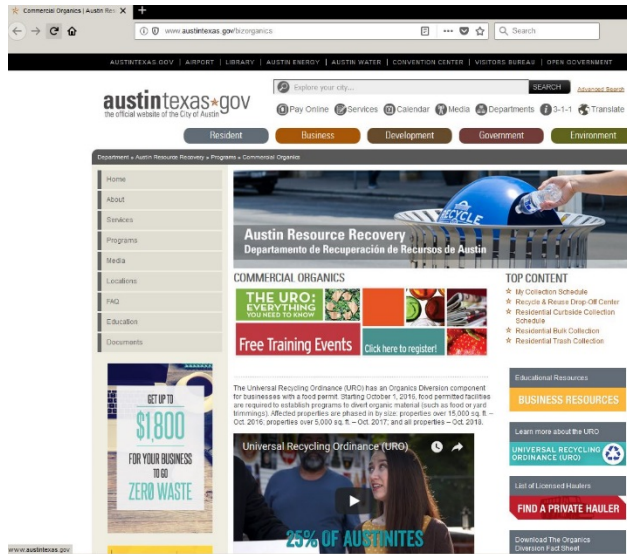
Commercial Organics | Austin Res ×

www.austintexas.gov/bizorganics

Search

AUSTINTEXAS.GOV | AIRPORT | LIBRARY | AUSTIN ENERGY | AUSTIN WATER | CONVENTION CENTER | VISITORS BUREAU | OPEN GOVERNMENT

austintexas★gov
the official website of the City of Austin

Explore your city... SEARCH Advanced Search

Pay Online Services Calendar Media Departments 3-1-1 Translate

Resident Business Development Government Environment

Department » Austin Resource Recovery » Programs » Commercial Organics

Home
About
Services
Programs
Media
Locations
FAQ
Education
Documents

GET UP TO $1,800 FOR YOUR BUSINESS TO GO ZERO WASTE

Austin Resource Recovery
Departamento de Recuperación de Recursos de Austin

COMMERCIAL ORGANICS

THE URO: EVERYTHING YOU NEED TO KNOW

Free Training Events

Click here to register!

The Universal Recycling Ordinance (URO) has an Organics Diversion component for businesses with a food permit. Starting October 1, 2016, food permitted facilities are required to establish programs to divert organic material (such as food or yard trimmings). Affected properties are phased in by size: properties over 15,000 sq. ft. – Oct. 2016; properties over 5,000 sq. ft. – Oct. 2017; and all properties – Oct. 2018.

Universal Recycling Ordinance (URO)

25% OF AUSTINITES

TOP CONTENT
My Collection Schedule
Recycle & Reuse Drop-Off Center
Residential Curbside Collection Schedule
Residential Bulk Collection
Residential Trash Collection

Educational Resources
BUSINESS RESOURCES

Learn more about the URO
UNIVERSAL RECYCLING ORDINANCE (URO)

List of Licensed Haulers
FIND A PRIVATE HAULER

Download The Organics Diversion Fact Sheet

www.austintexas.gov